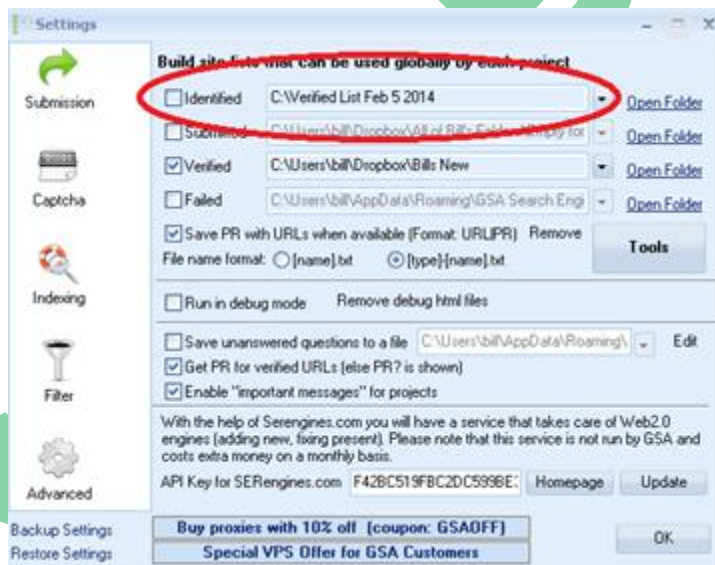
Settings

Submission

Captcha

Indexing

Filter

Advanced

Build site lists that can be used globally by each project

Identified C:\Verified List Feb 5 2014 Open Folder

Submitted C:\Users\bill\Dropbox\All of Bill's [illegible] Open Folder

Verified C:\Users\bill\Dropbox\Bills New Open Folder

Failed C:\Users\bill\AppData\Roaming\GSA Search Engi Open Folder

Save PR with URLs when available (Format: URL|PR) Remove

File name format: [name].txt [type]-[name].txt

Tools

Run in debug mode Remove debug html files

Save unanswered questions to a file C:\Users\bill\AppData\Roaming\ Edit

Get PR for verified URLs (else PR? is shown)

Enable "important messages" for projects

With the help of Serengines.com you will have a service that takes care of Web2.0 engines (adding new, fixing present). Please note that this service is not run by GSA and costs extra money on a monthly basis.

API Key for SERengines.com F42BC519FBC2DC599BE Homepage Update

Backup Settings
Restore Settings

Buy proxies with 10% off (coupon: GSAOFF)
Special VPS Offer for GSA Customers

OK